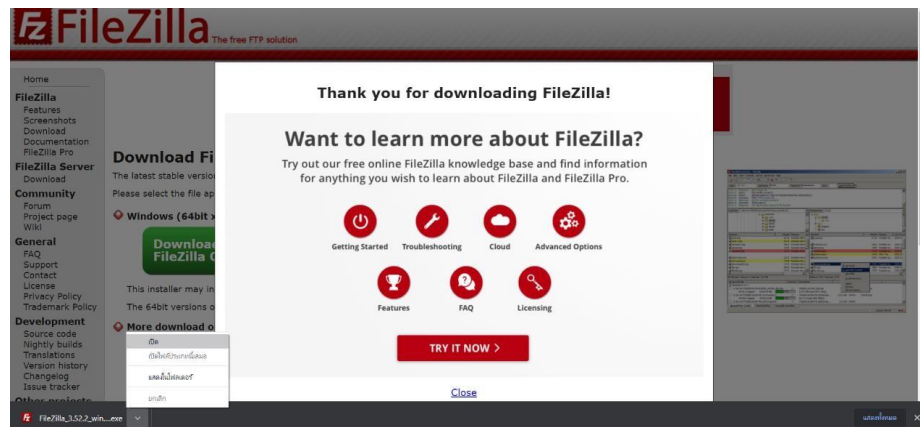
FileZilla The free FTP solution

Home
FileZilla
Features
Screenshots
Download
Documentation
FileZilla Pro
FileZilla Server
Download
Community
Forum
Project page
Wiki
General
FAQ
Support
Contact
License
Privacy Policy
Trademark Policy
Development
Source code
Nightly builds
Translations
Version history
Changelog
Issue tracker
Other projects

Download Fi
The latest stable versio
Please select the file ap
Windows (64bit x
Downloa
FileZilla C
This installer may in
The 64bit versions o
More download o

Thank you for downloading FileZilla!

Want to learn more about FileZilla?

Try out our free online FileZilla knowledge base and find information for anything you wish to learn about FileZilla and FileZilla Pro.

Getting Started
Troubleshooting
Cloud
Advanced Options
Features
FAQ
Licensing

TRY IT NOW >

Close

เปิด
เปิดไฟล์ประเภทนี้เสมอ
แสดงในโฟลเดอร์
ยกเลิก

FileZilla_3.52.2_win....exe

แสดงทั้งหมด